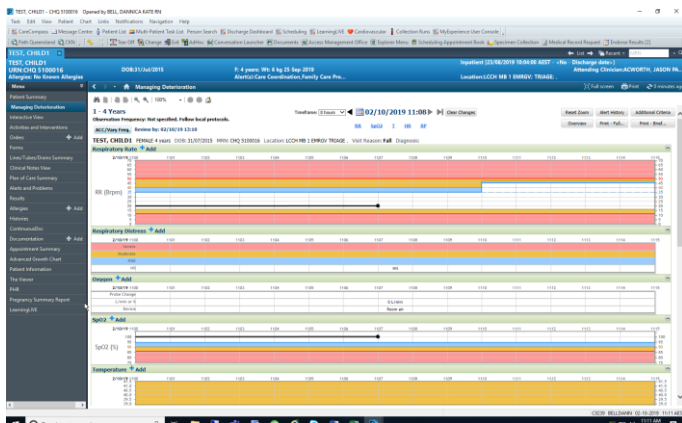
TEST, CHILD1 - CHQ 5100016 Opened by BELL, DANNICA KATE RN

Task Edit View Patient Chart Links Notifications Navigation Help

TEST, CHILD1
URN:CHQ 5100016
Allergies: No Known Allergies

DOB:31/Jul/2015

F: 4 years Wt: 6 kg 25 Sep 2019
Alert(s):Care Coordination,Family Care Pre...

Inpatient [23/08/2019 10:04:00 AEST - <No - Discharge date>]
Attending Clinician:ACWORTH, JASON PA...
Location:LCCH MB 1 EMRGV; TRIAGE ...

Menu
Patient Summary
Managing Deterioration
Interactive View
Activities and Interventions
Orders + Add
Forms
Lines/Tubes/Drains Summary
Clinical Notes View
Plan of Care Summary
Alerts and Problems
Results
Allergies + Add
Histories
ContinuousDoc
Documentation + Add
Appointment Summary
Advanced Growth Chart
Patient Information
The Viewer
PHR
Pregnancy Summary Report
LearningLIVE

Managing Deterioration

Full screen Print 3 minutes ago

100%

1 - 4 Years
Observation Frequency: Not specified. Follow local protocols.
ACC/Vary Freq Review by: 02/10/19 12:10

Timeframe: 8 hours 02/10/2019 11:08 Clear Changes
RR SpO2 T HR BP

Reset Zoom Alert History Additional Criteria
Overview Print - Full... Print - Brief...

TEST, CHILD1 FEMALE 4 years DOB: 31/07/2015 MRN: CHQ 5100016 Location: LCCH MB 1 EMRGV TRIAGE Visit Reason: Fall Diagnosis:

Respiratory Rate + Add
RR (Brpm)

Respiratory Distress + Add
Severe
Moderate
Mild
Nil

Oxygen + Add
Probe Change
L/min or %
Device
0 L/min
Room air

SpO2 + Add
SpO2 (%)

Temperature + Add

C0239 BELLDANN 02-10-2019 11:11 AE